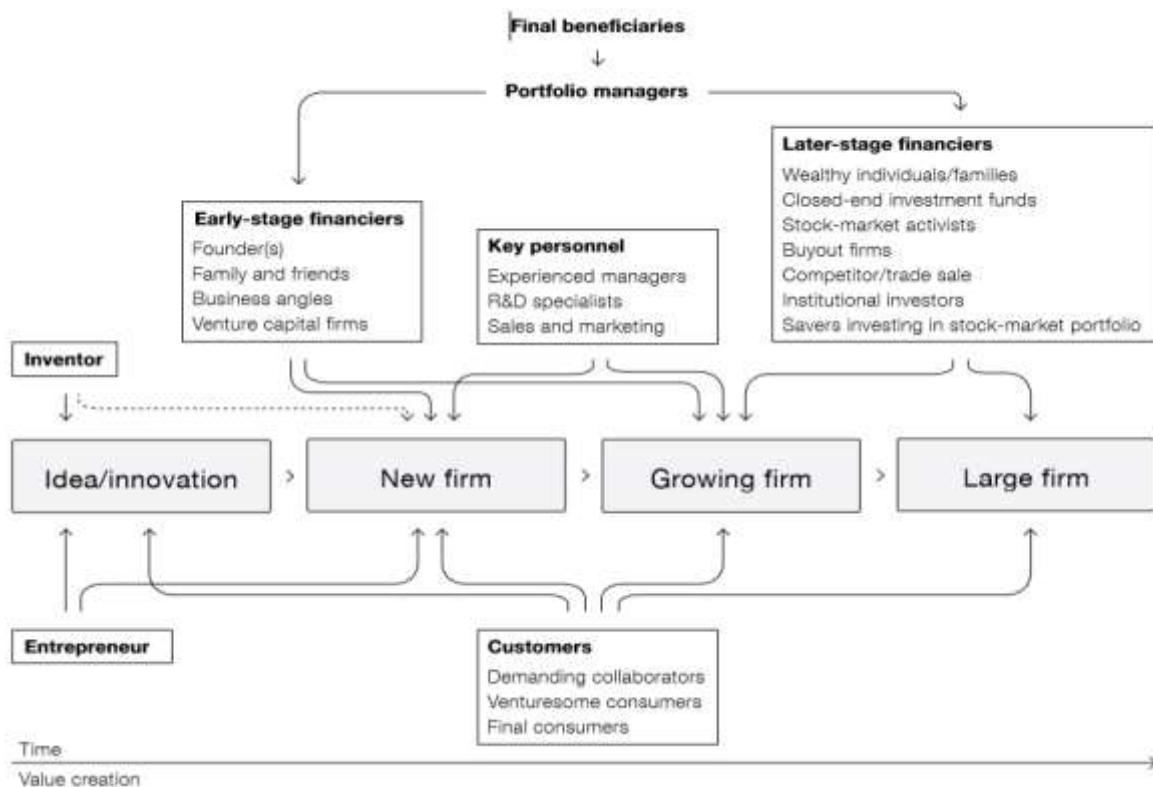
Final beneficiaries

Portfolio managers

Later-stage financiers
Wealthy individuals/families
Closed-end investment funds
Stock-market activists
Buyout firms
Competitor/trade sale
Institutional investors
Savers investing in stock-market portfolio

Early-stage financiers
Founder(s)
Family and friends
Business angles
Venture capital firms

Key personnel
Experienced managers
R&D specialists
Sales and marketing

Inventor

Idea/innovation

New firm

Growing firm

Large firm

Entrepreneur

Customers
Demanding collaborators
Venturesome consumers
Final consumers

Time

Value creation